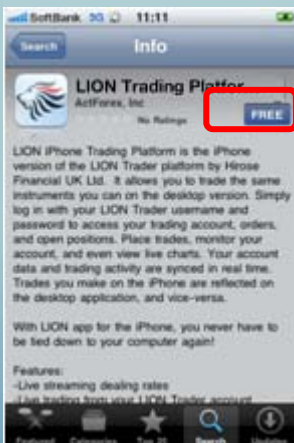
SoftBank 3G 11:11

Search Info

LION Trading Platfor

ActForex, Inc

No Ratings

FREE

LION iPhone Trading Platform is the iPhone version of the LION Trader platform by Hirose Financial UK Ltd. It allows you to trade the same instruments you can on the desktop version. Simply log in with your LION Trader username and password to access your trading account, orders, and open positions. Place trades, monitor your account, and even view live charts. Your account data and trading activity are synced in real time. Trades you make on the iPhone are reflected on the desktop application, and vice-versa.

With LION app for the iPhone, you never have to be tied down to your computer again!

Features:
-Live streaming dealing rates
-Live trading from your LION Trader account

Featured Categories Top 25 Search Updates